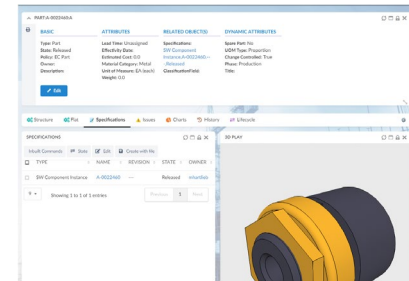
PART:A-0022460:A

BASIC
Type: Part
State: Released
Policy: EC Part
Owner:
Description:

ATTRIBUTES
Lead Time: Unassigned
Effectivity Date:
Estimated Cost: 0.0
Material Category: Metal
Unit of Measure: EA (each)
Weight: 0.0

RELATED OBJECT(S)
Specifications:
SW Component Instance A-0022460 -- Released
Classification Path:

DYNAMIC ATTRIBUTES
Spare Part: No
UOM Type: Proportion
Change Controlled: True
Phase: Production
Title:

Edit

Structure | Plot | Specifications | Issues | Charts | History | Lifecycle

SPECIFICATIONS

Inbuilt Commands | State | Edit | Create with file

| | TYPE | NAME | REVISION | STATE | OWNER |
|---|---|---|---|---|---|
| | SW Component Instance | A-0022460 | --- | Released | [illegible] |

Showing 1 to 1 of 1 entries

Previous | 1 | Next

3D PLAY